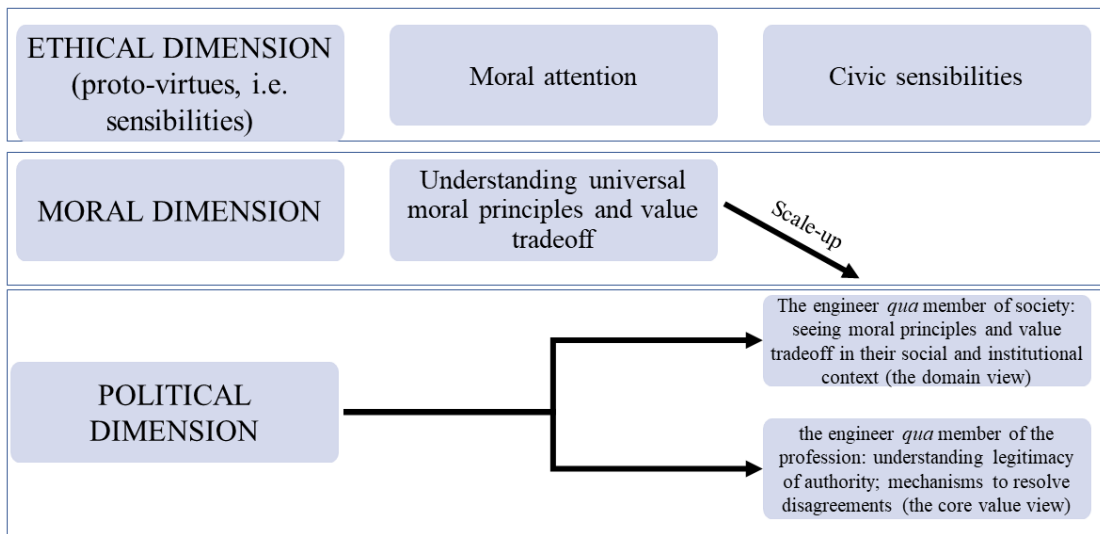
ETHICAL DIMENSION (proto-virtues, i.e. sensibilities)

Moral attention

Civic sensibilities

MORAL DIMENSION

Understanding universal moral principles and value tradeoff

Scale-up

POLITICAL DIMENSION

The engineer *qua* member of society: seeing moral principles and value tradeoff in their social and institutional context (the domain view)

the engineer *qua* member of the profession: understanding legitimacy of authority; mechanisms to resolve disagreements (the core value view)